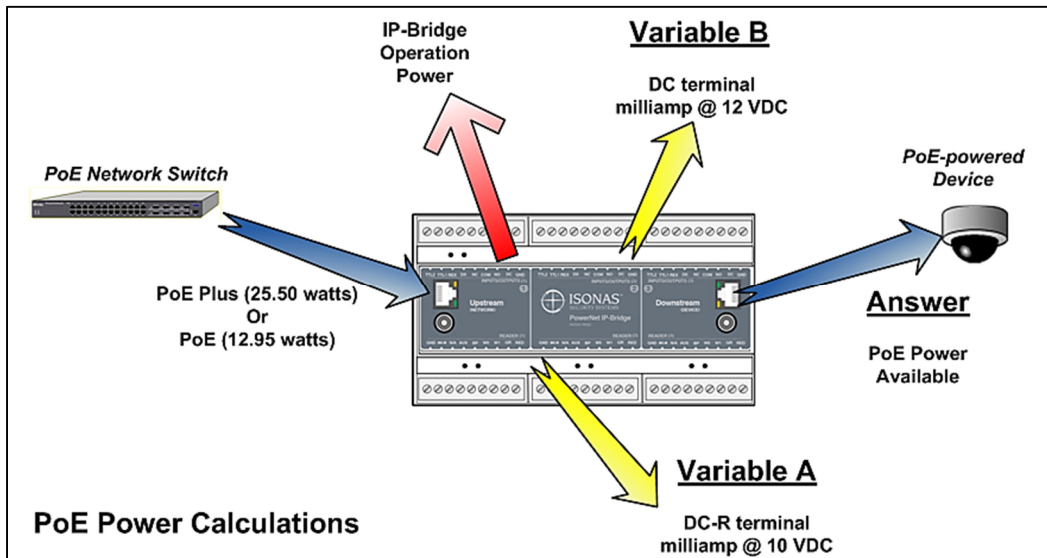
IP-Bridge Operation Power

Variable B

DC terminal milliamp @ 12 VDC

PoE Network Switch

PoE-powered Device

PoE Plus (25.50 watts) Or PoE (12.95 watts)

Upstream

ISONAS

PowerNet IP-Bridge

Downstream

Answer

PoE Power Available

Variable A

PoE Power Calculations

DC-R terminal milliamp @ 10 VDC